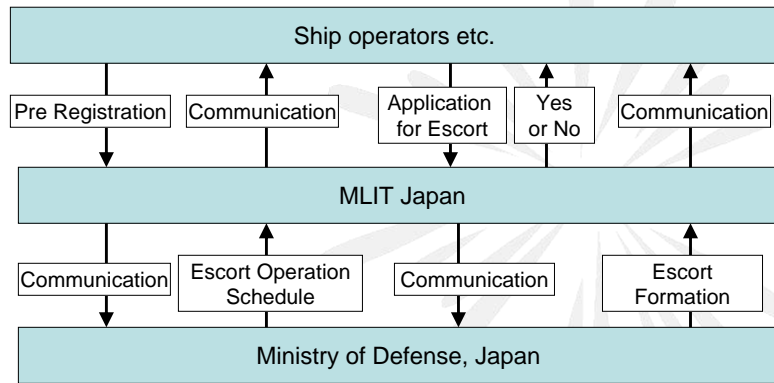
Ship operators etc.

Pre Registration

Communication

Application for Escort

Yes or No

Communication

MLIT Japan

Communication

Escort Operation Schedule

Communication

Escort Formation

Ministry of Defense, Japan